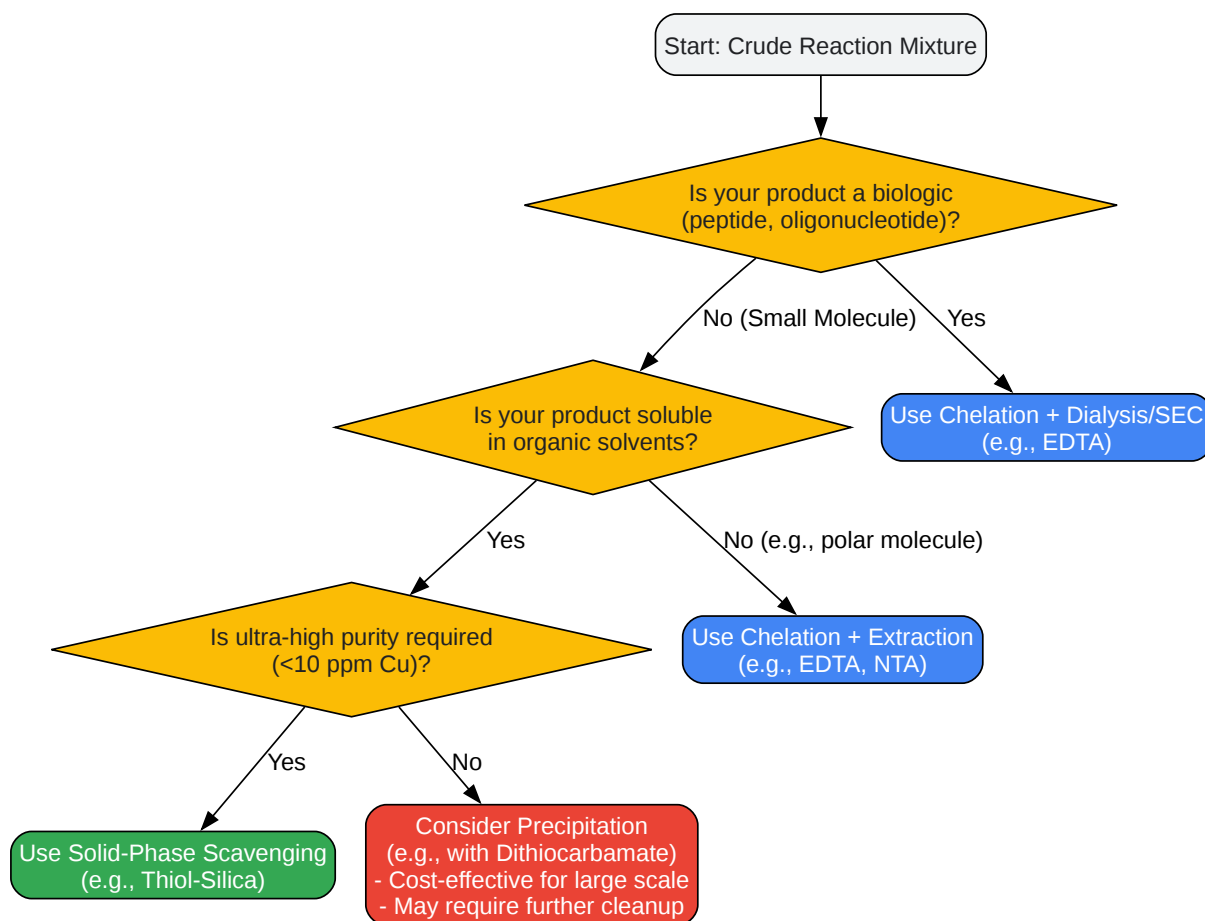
Start: Crude Reaction Mixture

Is your product a biologic (peptide, oligonucleotide)?

No (Small Molecule)

Yes

Use Chelation + Dialysis/SEC (e.g., EDTA)

Is your product soluble in organic solvents?

Yes

No (e.g., polar molecule)

Use Chelation + Extraction (e.g., EDTA, NTA)

Is ultra-high purity required (<10 ppm Cu)?

Yes

No

Use Solid-Phase Scavenging (e.g., Thiol-Silica)

Consider Precipitation (e.g., with Dithiocarbamate)
- Cost-effective for large scale
- May require further cleanup